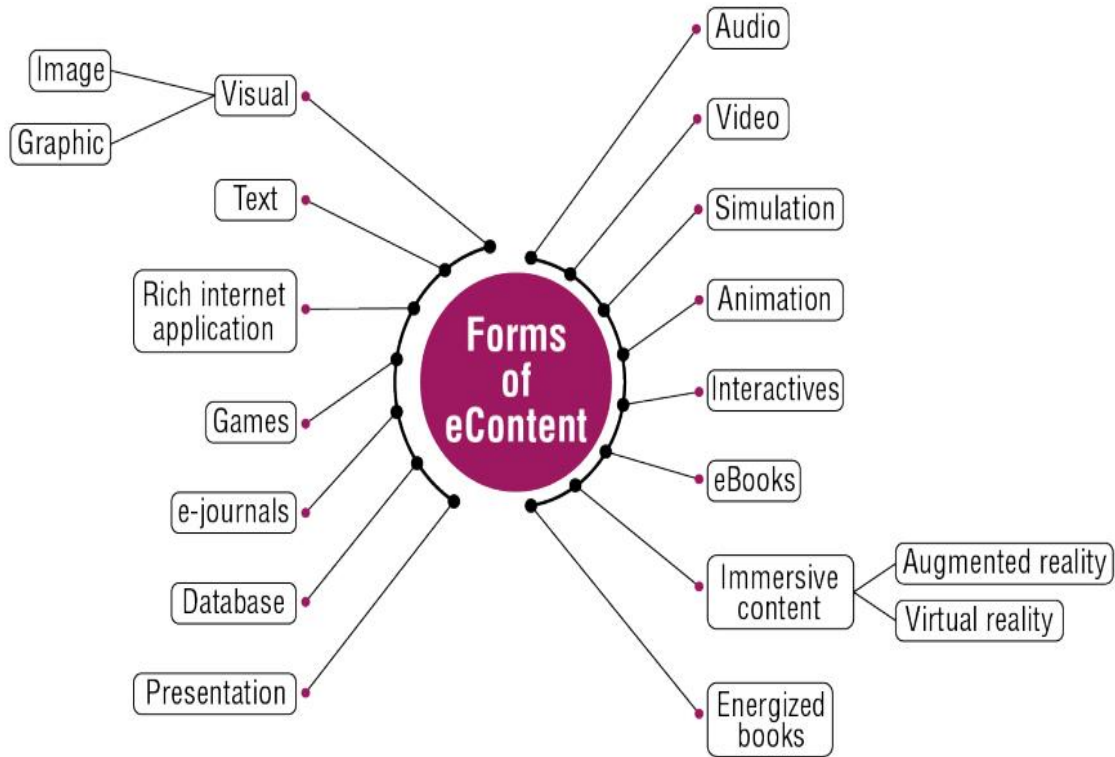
Forms of eContent

Visual
Image
Graphic
Text
Rich internet application
Games
e-journals
Database
Presentation

Audio
Video
Simulation
Animation
Interactives
eBooks
Immersive content
Augmented reality
Virtual reality
Energized books